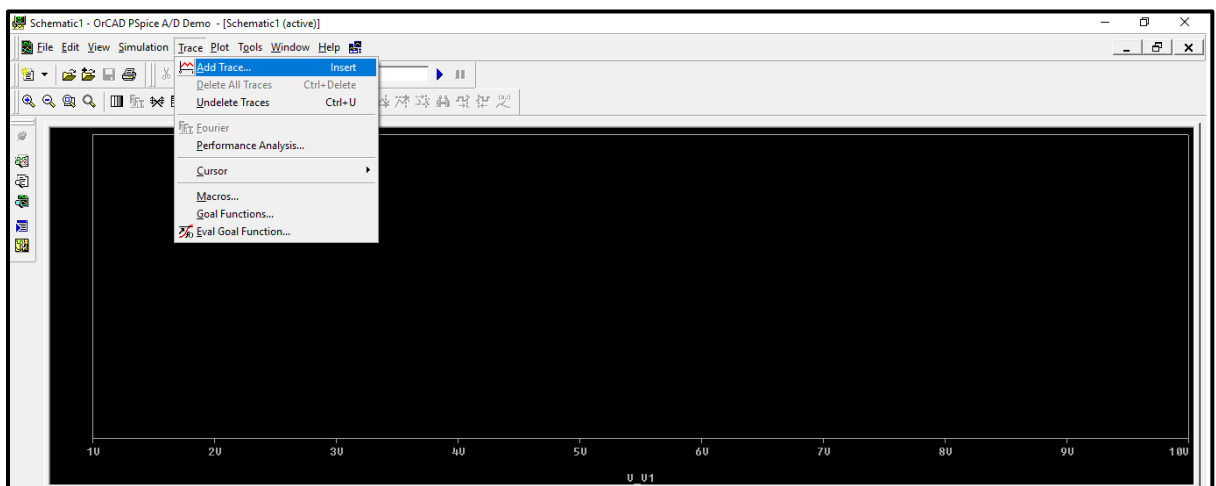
Schematic1 - OrCAD PSpice A/D Demo - [Schematic1 (active)]

File Edit View Simulation Trace Plot Tools Window Help

Add Trace... Insert
Delete All Traces Ctrl+Delete
Undelete Traces Ctrl+U
Fourier
Performance Analysis...
Cursor
Macros...
Goal Functions...
Eval Goal Function...

1V 2V 3V 4V 5V 6V 7V 8V 9V 10V
V_V1